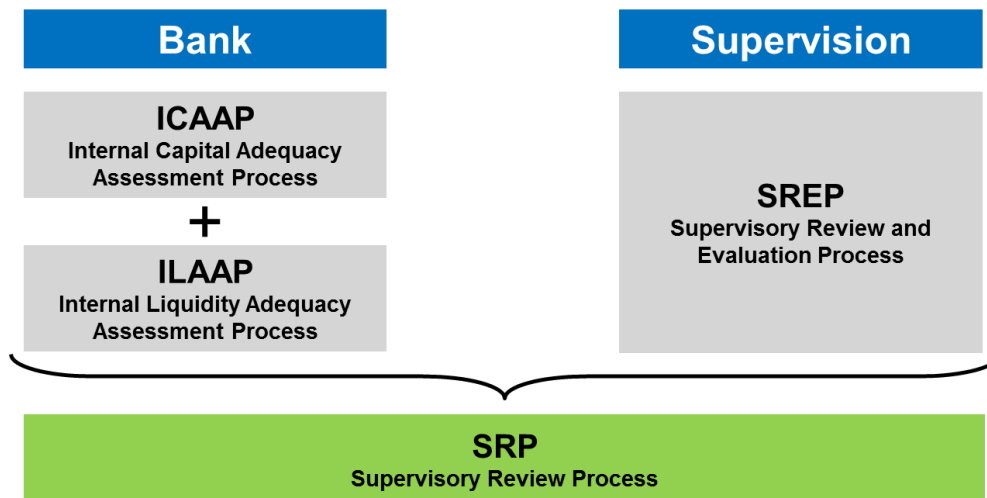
Bank

ICAAP
Internal Capital Adequacy Assessment Process

+

ILAAP
Internal Liquidity Adequacy Assessment Process

Supervision

SREP
Supervisory Review and Evaluation Process

SRP
Supervisory Review Process